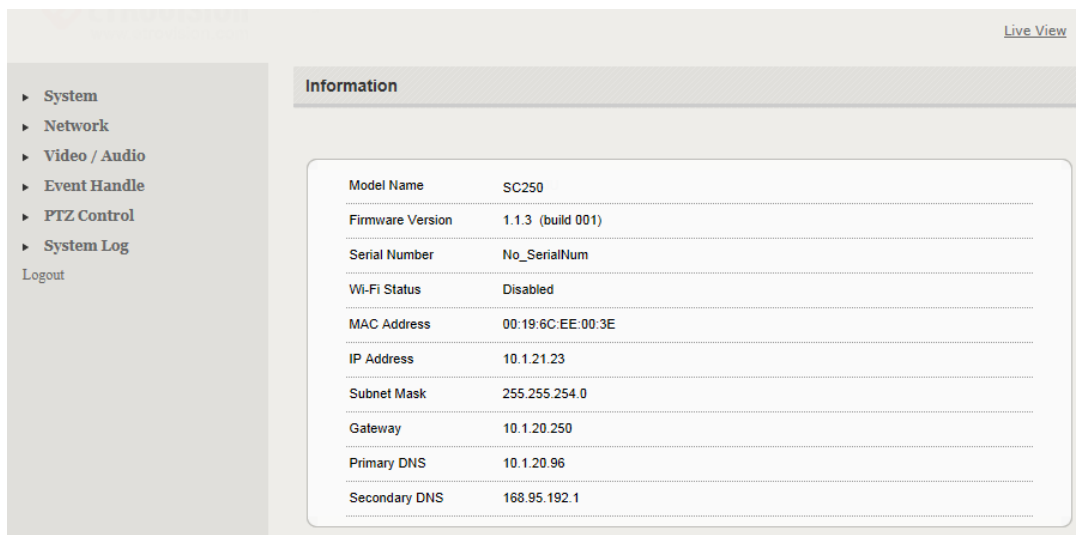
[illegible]

Live View

▸ System
▸ Network
▸ Video / Audio
▸ Event Handle
▸ PTZ Control
▸ System Log
Logout

Information

| Model Name | SC250 |
|---|---|
| Firmware Version | 1.1.3 (build 001) |
| Serial Number | No_SerialNum |
| Wi-Fi Status | Disabled |
| MAC Address | 00:19:6C:EE:00:3E |
| IP Address | 10.1.21.23 |
| Subnet Mask | 255.255.254.0 |
| Gateway | 10.1.20.250 |
| Primary DNS | 10.1.20.96 |
| Secondary DNS | 168.95.192.1 |